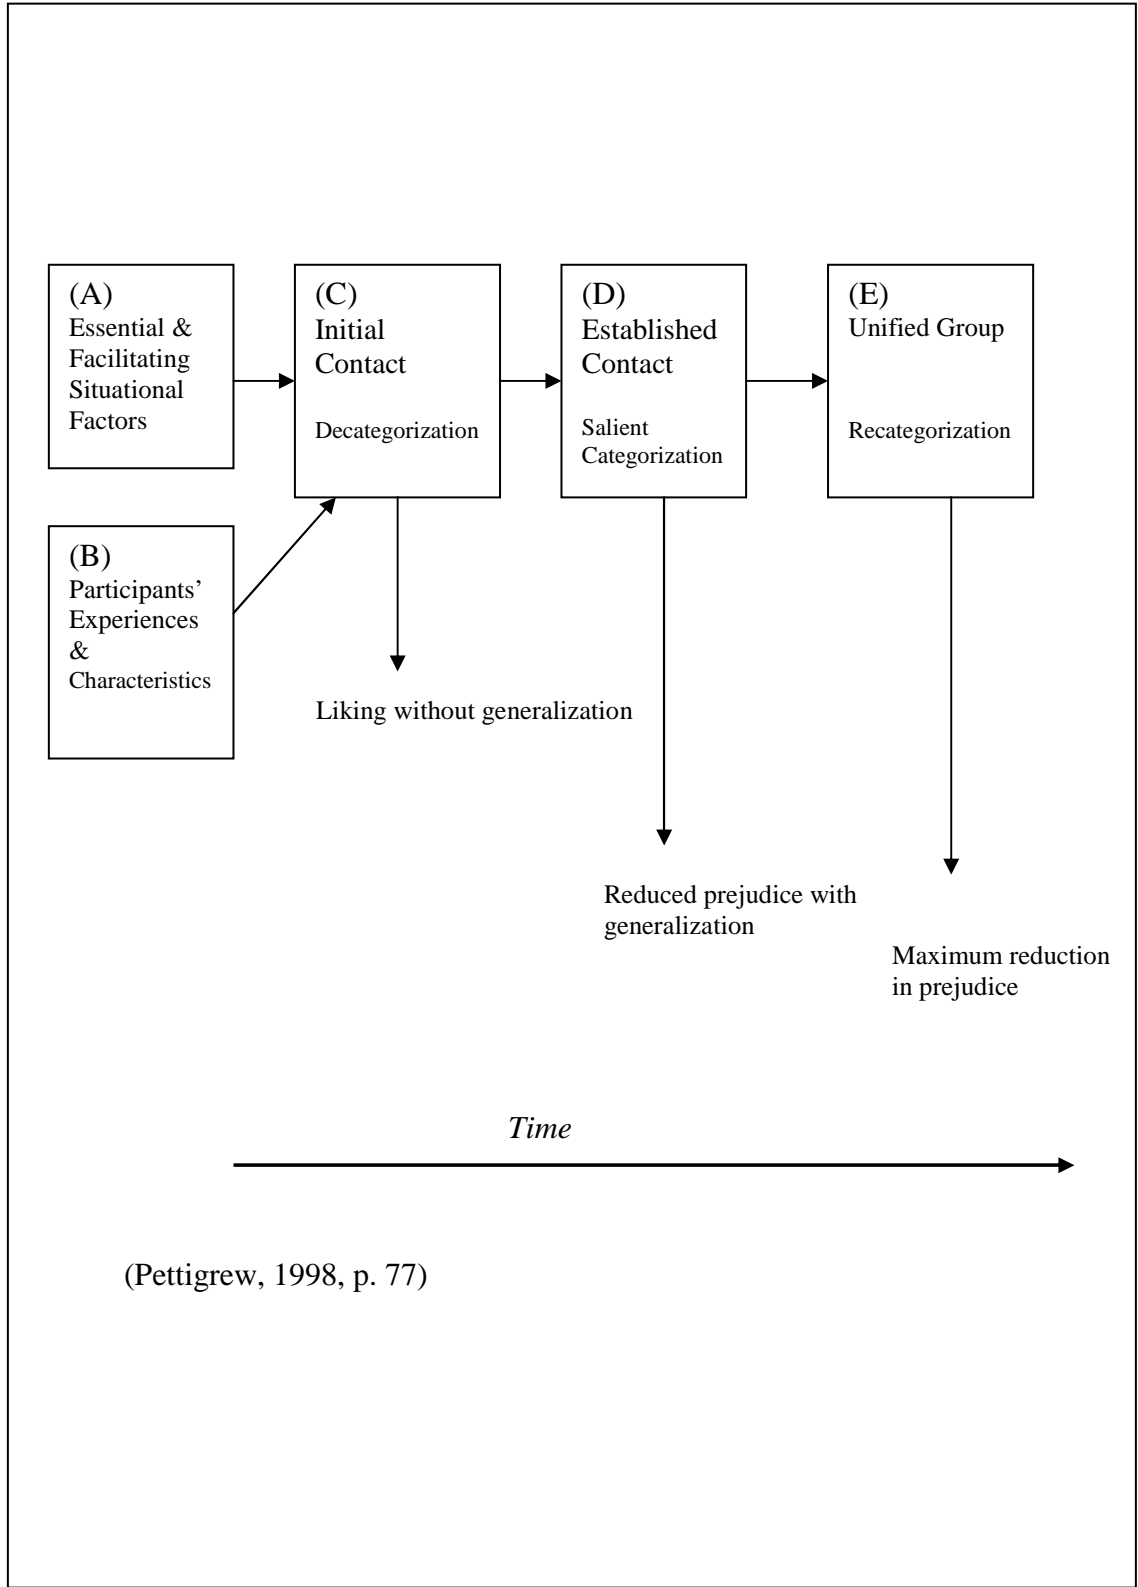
(A)
Essential & Facilitating Situational Factors

(C)
Initial Contact

Decategorization

(D)
Established Contact

Salient Categorization

(E)
Unified Group

Recategorization

(B)
Participants' Experiences & Characteristics

Liking without generalization

Reduced prejudice with generalization

Maximum reduction in prejudice

*Time*

(Pettigrew, 1998, p. 77)